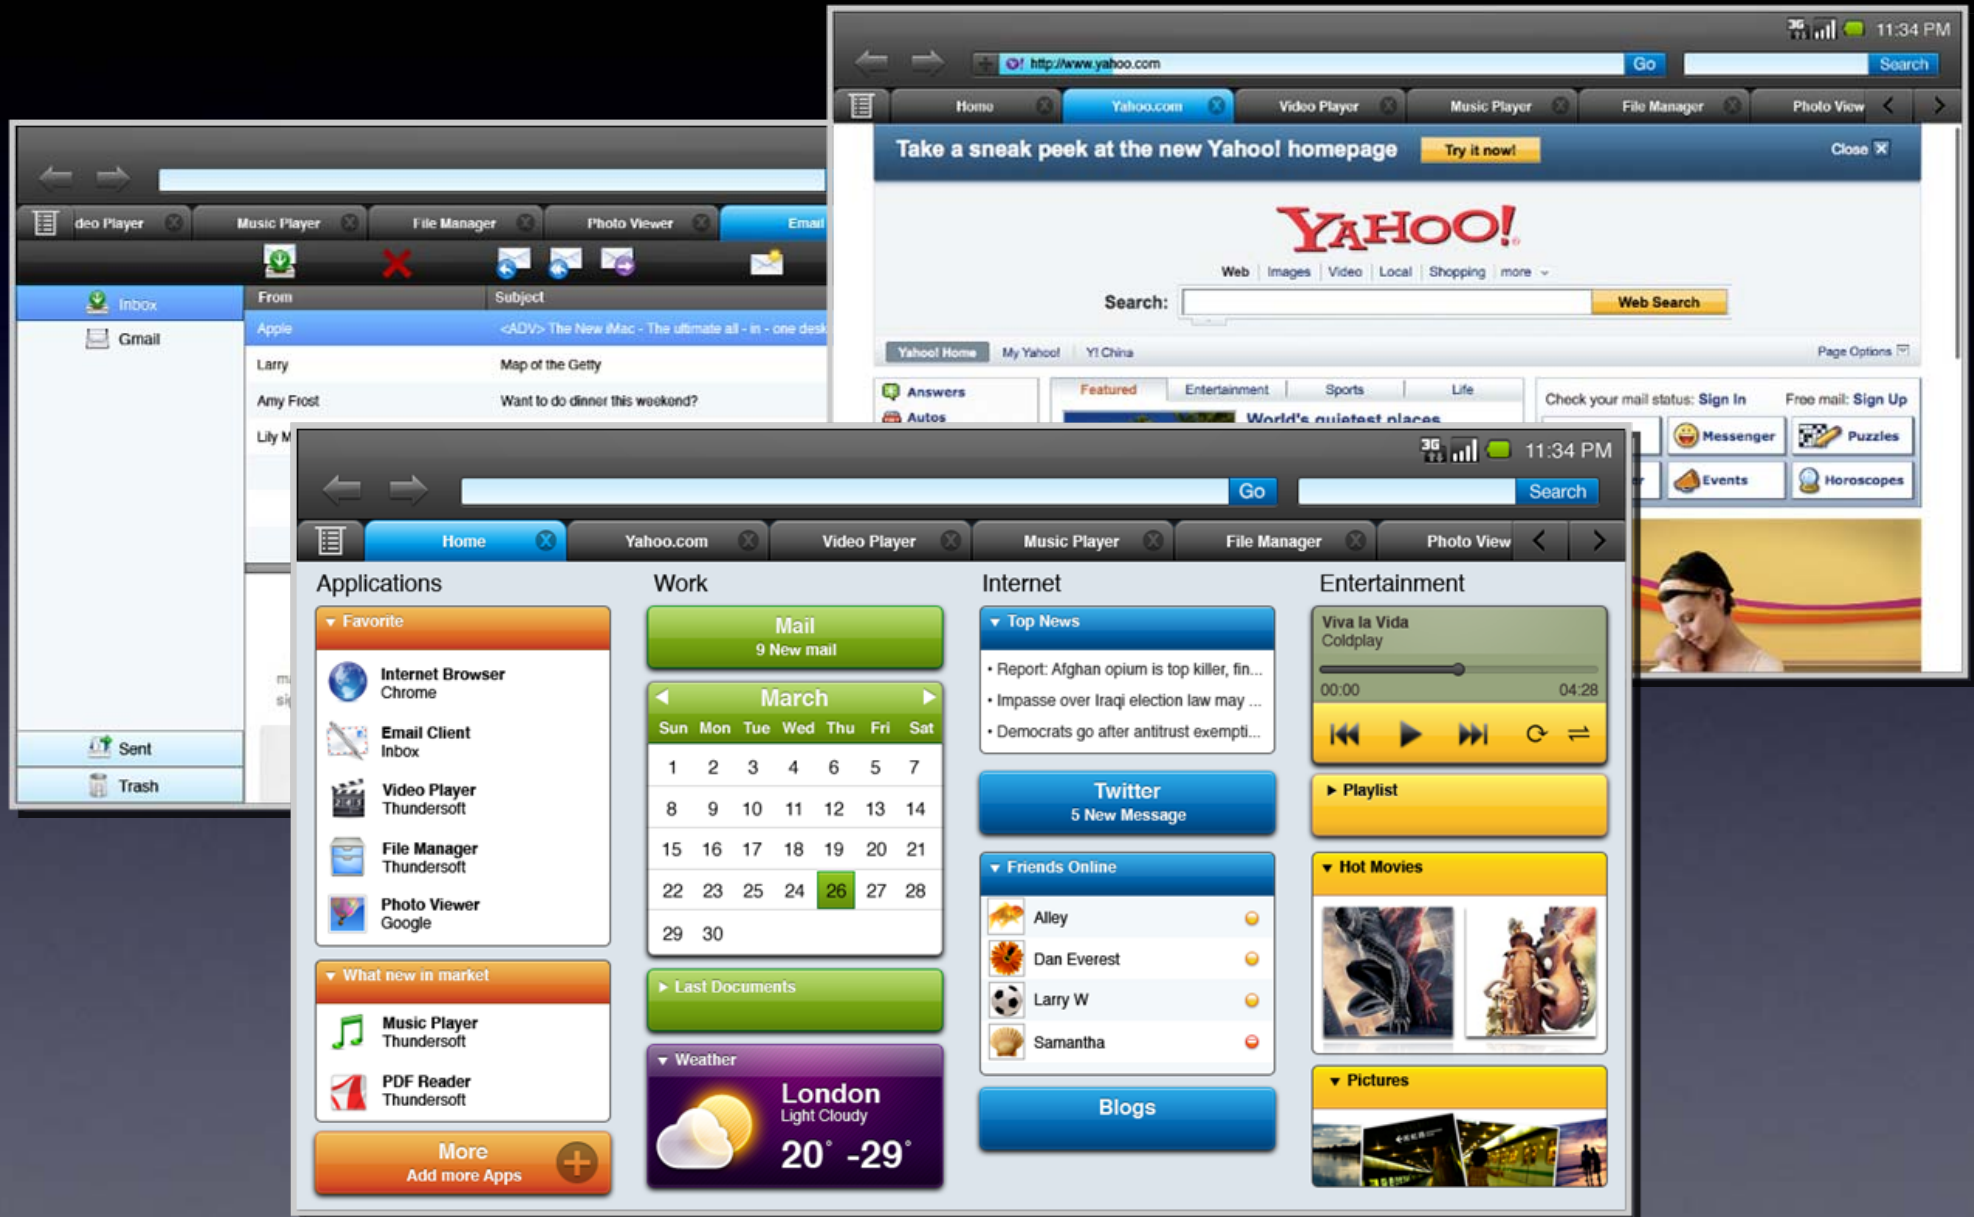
11:34 PM

http://www.yahoo.com Go Search

Home Yahoo.com Video Player Music Player File Manager Photo View

Take a sneak peek at the new Yahoo! homepage Try it now! Close

YAHOO!

Web Images Video Local Shopping more

Search: Web Search

Yahoo! Home My Yahoo! Y! China Page Options

Answers
Autos

Featured Entertainment Sports Life

World's quietest places

Check your mail status: Sign In Free mail: Sign Up

Messenger Puzzles
Events Horoscopes

deo Player Music Player File Manager Photo Viewer Email

Inbox
Gmail

| From | Subject |
|---|---|
| Apple | <ADV> The New iMac - The ultimate all - in - one desk |
| Larry | Map of the Getty |
| Amy Frost | Want to do dinner this weekend? |
| Lily M | |

Sent
Trash

11:34 PM

Go Search

Home Yahoo.com Video Player Music Player File Manager Photo View

Applications

Favorite

Internet Browser
Chrome

Email Client
Inbox

Video Player
Thundersoft

File Manager
Thundersoft

Photo Viewer
Google

What new in market

Music Player
Thundersoft

PDF Reader
Thundersoft

More
Add more Apps

Work

Mail
9 New mail

March

| Sun | Mon | Tue | Wed | Thu | Fri | Sat |
|---|---|---|---|---|---|---|
| 1 | 2 | 3 | 4 | 6 | 5 | 7 |
| 8 | 9 | 10 | 11 | 12 | 13 | 14 |
| 15 | 16 | 17 | 18 | 19 | 20 | 21 |
| 22 | 23 | 25 | 24 | 26 | 27 | 28 |
| 29 | 30 | | | | | |

Last Documents

Weather

London
Light Cloudy
20° -29°

Internet

Top News

• Report: Afghan opium is top killer, fin...
• Impasse over Iraqi election law may ...
• Democrats go after antitrust exempti...

Twitter
5 New Message

Friends Online

Alley
Dan Everest
Larry W
Samantha

Blogs

Entertainment

Viva la Vida
Coldplay
00:00 04:28

Playlist

Hot Movies

Pictures